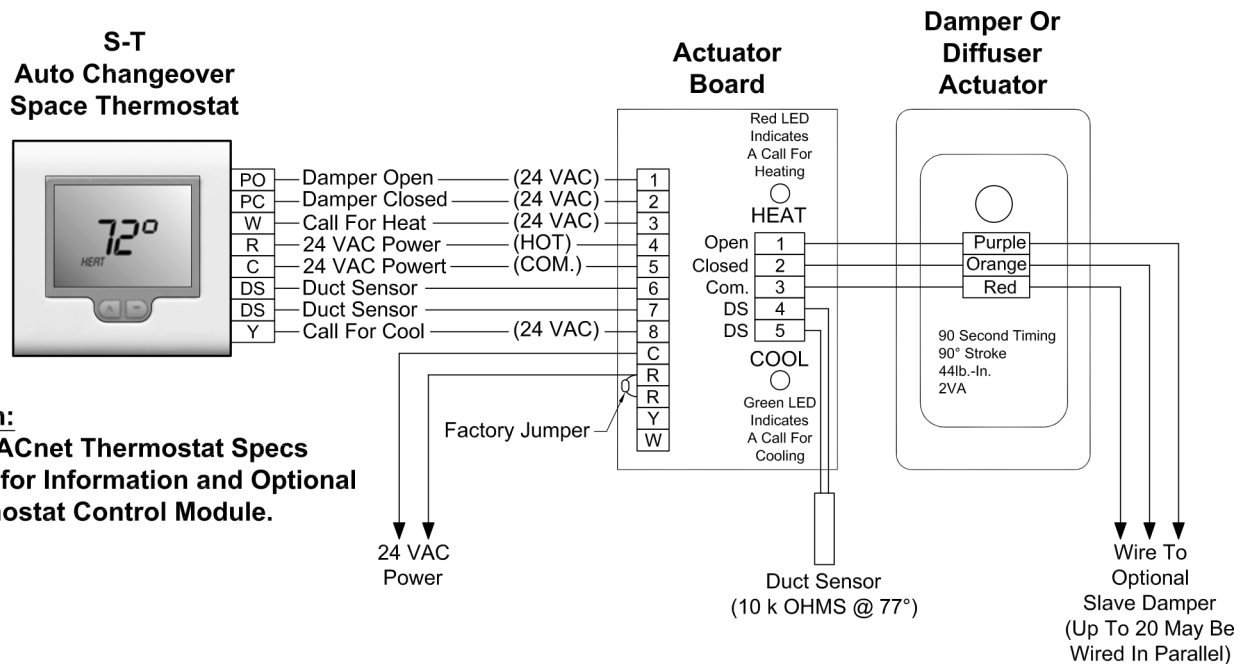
S-T
Auto Changeover
Space Thermostat

72°
HEAT

PO — Damper Open — (24 VAC) — 1
PC — Damper Closed — (24 VAC) — 2
W — Call For Heat — (24 VAC) — 3
R — 24 VAC Power — (HOT) — 4
C — 24 VAC Powert — (COM.) — 5
DS — Duct Sensor — 6
DS — Duct Sensor — 7
Y — Call For Cool — (24 VAC) — 8
C
R
R
Y
W

Factory Jumper

n:
ACnet Thermostat Specs
for Information and Optional
ostat Control Module.

24 VAC
Power

Actuator
Board

Red LED
Indicates
A Call For
Heating
HEAT

Open 1
Closed 2
Com. 3
DS 4
DS 5

COOL
Green LED
Indicates
A Call For
Cooling

Duct Sensor
(10 k OHMS @ 77°)

Damper Or
Diffuser
Actuator

Purple
Orange
Red

90 Second Timing
90° Stroke
44lb.-In.
2VA

Wire To
Optional
Slave Damper
(Up To 20 May Be
Wired In Parallel)